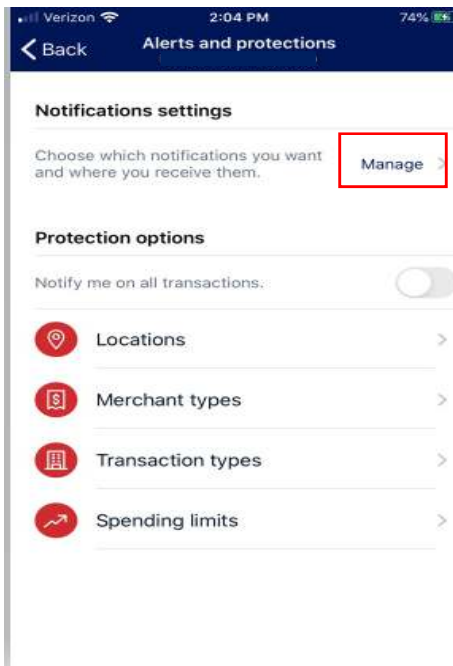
Verizon 2:04 PM 74%

Back Alerts and protections

Notifications settings

Choose which notifications you want and where you receive them.

Manage

Protection options

Notify me on all transactions.

Locations

Merchant types

Transaction types

Spending limits